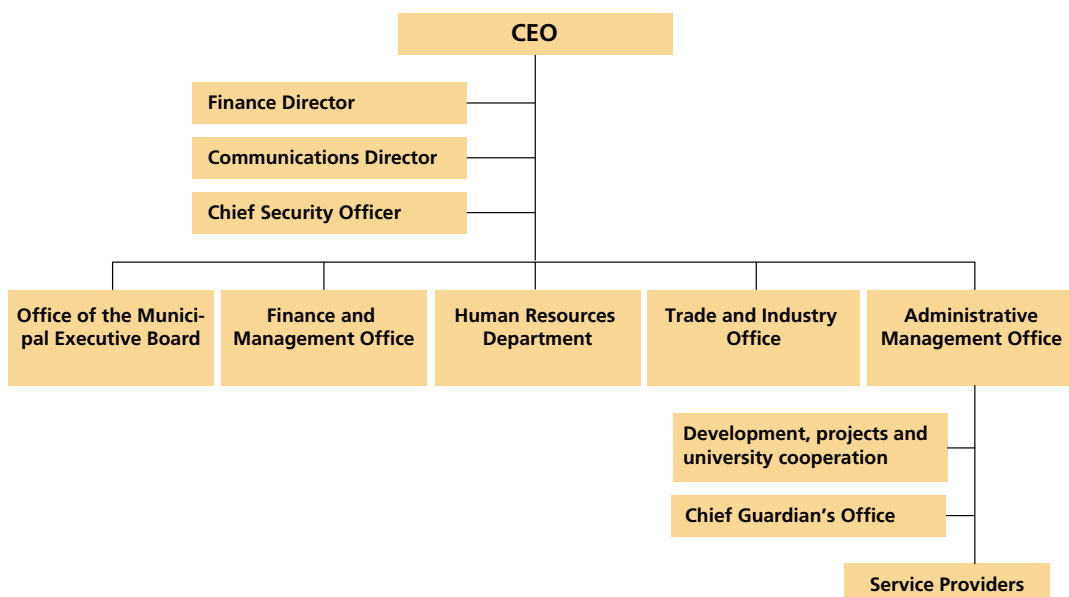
CEO

Finance Director

Communications Director

Chief Security Officer

Office of the Municipal Executive Board

Finance and Management Office

Human Resources Department

Trade and Industry Office

Administrative Management Office

Development, projects and university cooperation

Chief Guardian's Office

Service Providers